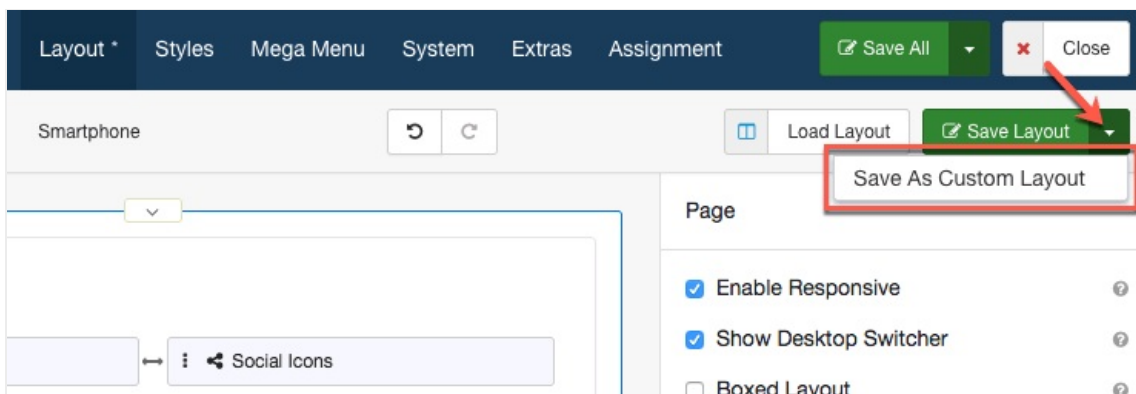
Layout * Styles Mega Menu System Extras Assignment

Save All

Close

Smartphone

Load Layout

Save Layout

Save As Custom Layout

Page

Enable Responsive

Show Desktop Switcher

Boxed Layout

Social Icons